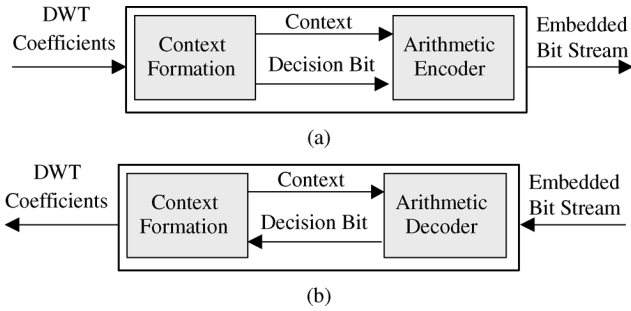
DWT Coefficients

Context Formation

Context

Decision Bit

Arithmetic Encoder

Embedded Bit Stream

(a)

DWT Coefficients

Context Formation

Context

Decision Bit

Arithmetic Decoder

Embedded Bit Stream

(b)